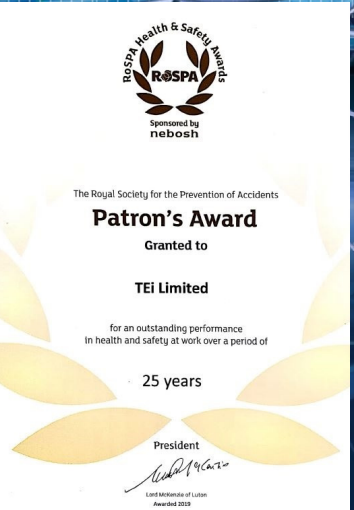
RoSPA Health & Safety Awards
RoSPA
Sponsored by
nebosh

The Royal Society for the Prevention of Accidents

Patron's Award

Granted to

TEi Limited

for an outstanding performance in health and safety at work over a period of

25 years

President

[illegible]

Lord McKenzie of Luton
Awarded 2019